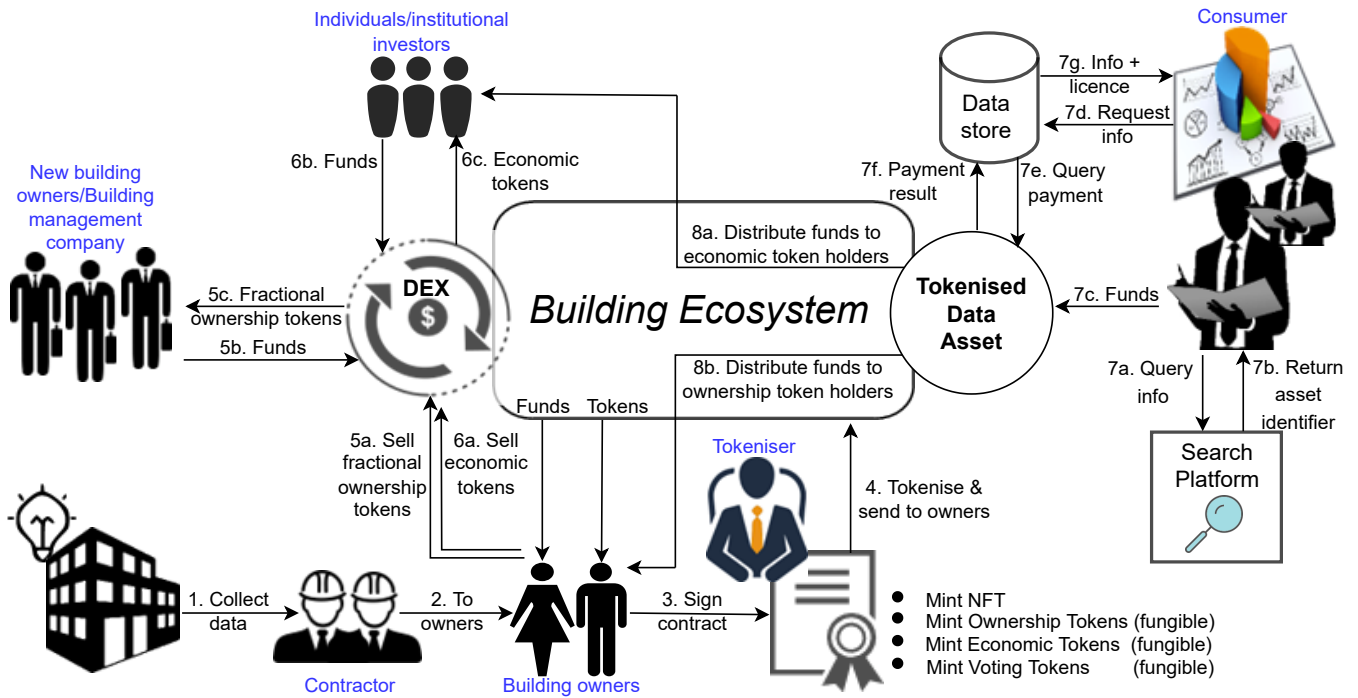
Individuals/institutional investors

Consumer

Data store

7g. Info + licence

7d. Request info

7f. Payment result

7e. Query payment

6b. Funds

6c. Economic tokens

New building owners/Building management company

8a. Distribute funds to economic token holders

DEX

Building Ecosystem

Tokenised Data Asset

7c. Funds

5c. Fractional ownership tokens

5b. Funds

8b. Distribute funds to ownership token holders

7a. Query info

7b. Return asset identifier

Funds

Tokens

5a. Sell fractional ownership tokens

6a. Sell economic tokens

Tokeniser

Search Platform

4. Tokenise & send to owners

1. Collect data

2. To owners

3. Sign contract

Mint NFT
Mint Ownership Tokens (fungible)
Mint Economic Tokens (fungible)
Mint Voting Tokens (fungible)

Contractor

Building owners